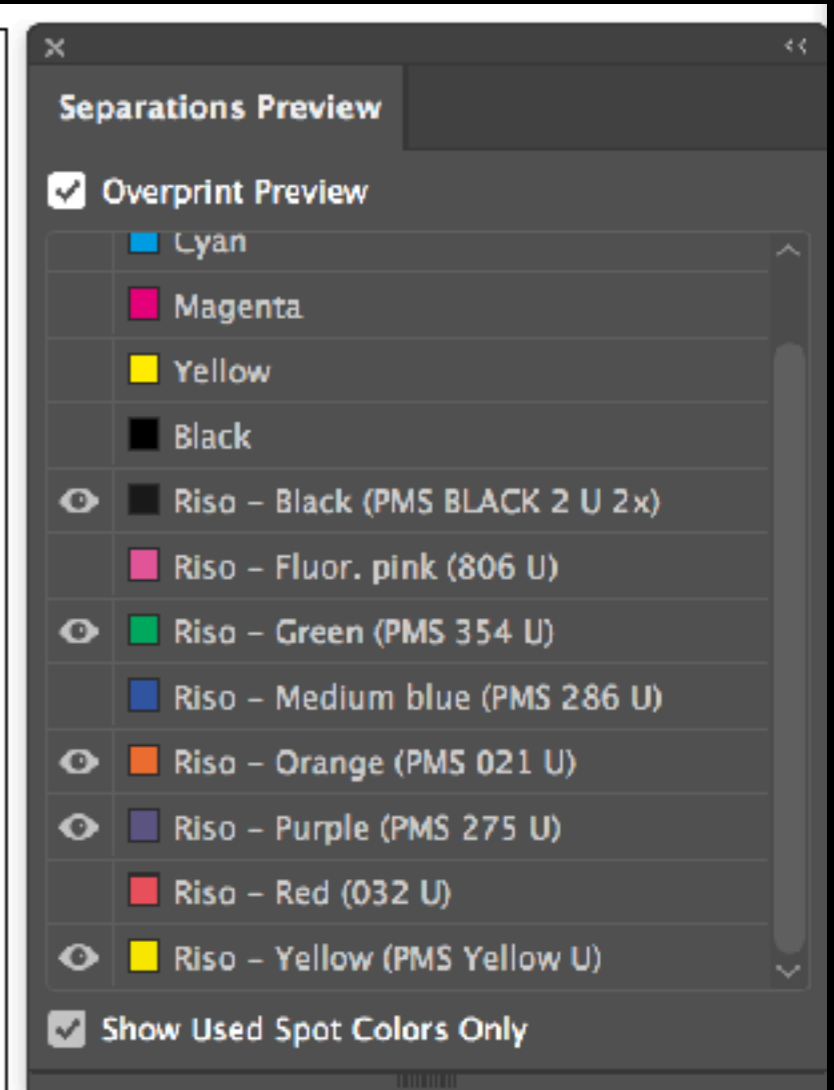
Separations Preview

Overprint Preview

Cyan

Magenta

Yellow

Black

Riso – Black (PMS BLACK 2 U 2x)

Riso – Fluor. pink (806 U)

Riso – Green (PMS 354 U)

Riso – Medium blue (PMS 286 U)

Riso – Orange (PMS 021 U)

Riso – Purple (PMS 275 U)

Riso – Red (032 U)

Riso – Yellow (PMS Yellow U)

Show Used Spot Colors Only